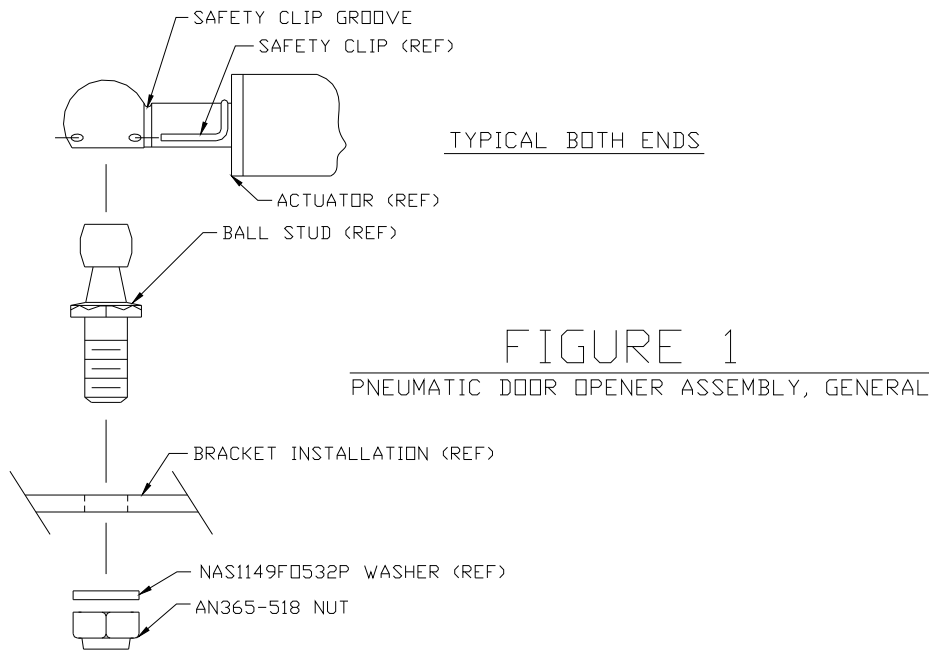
SAFETY CLIP GROOVE
SAFETY CLIP (REF)
TYPICAL BOTH ENDS
ACTUATOR (REF)
BALL STUD (REF)
FIGURE 1
PNEUMATIC DOOR OPENER ASSEMBLY, GENERAL
BRACKET INSTALLATION (REF)
NAS1149F0532P WASHER (REF)
AN365-518 NUT